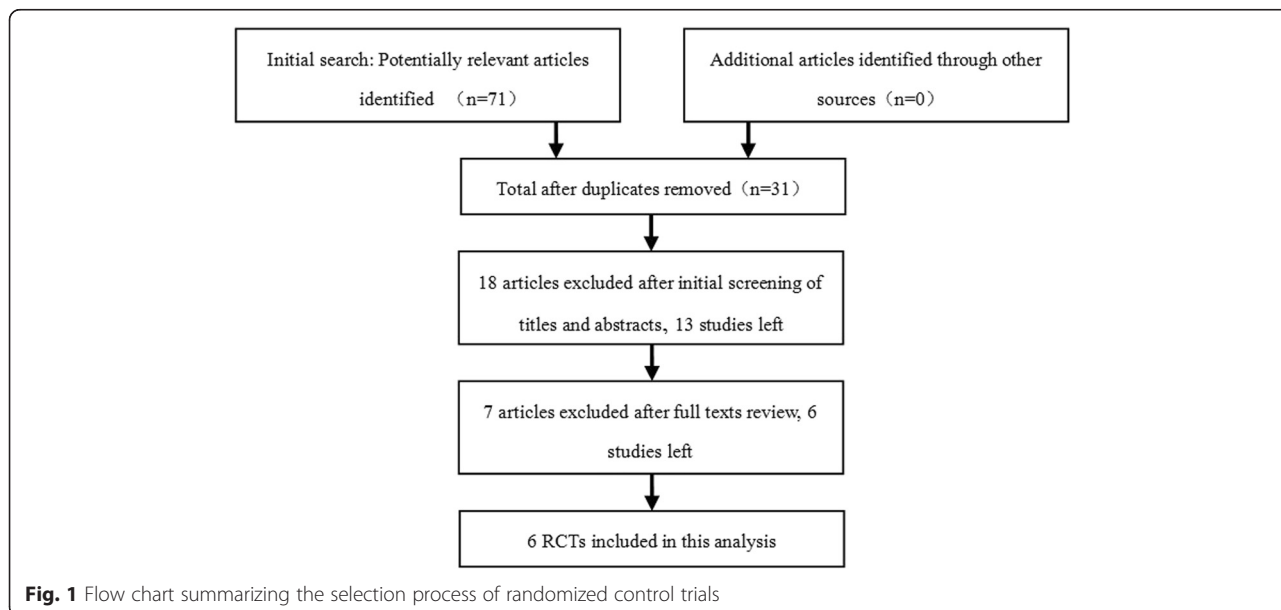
Initial search: Potentially relevant articles identified （n=71）

Additional articles identified through other sources（n=0）

Total after duplicates removed（n=31）

18 articles excluded after initial screening of titles and abstracts, 13 studies left

7 articles excluded after full texts review, 6 studies left

6 RCTs included in this analysis

Fig. 1 Flow chart summarizing the selection process of randomized control trials